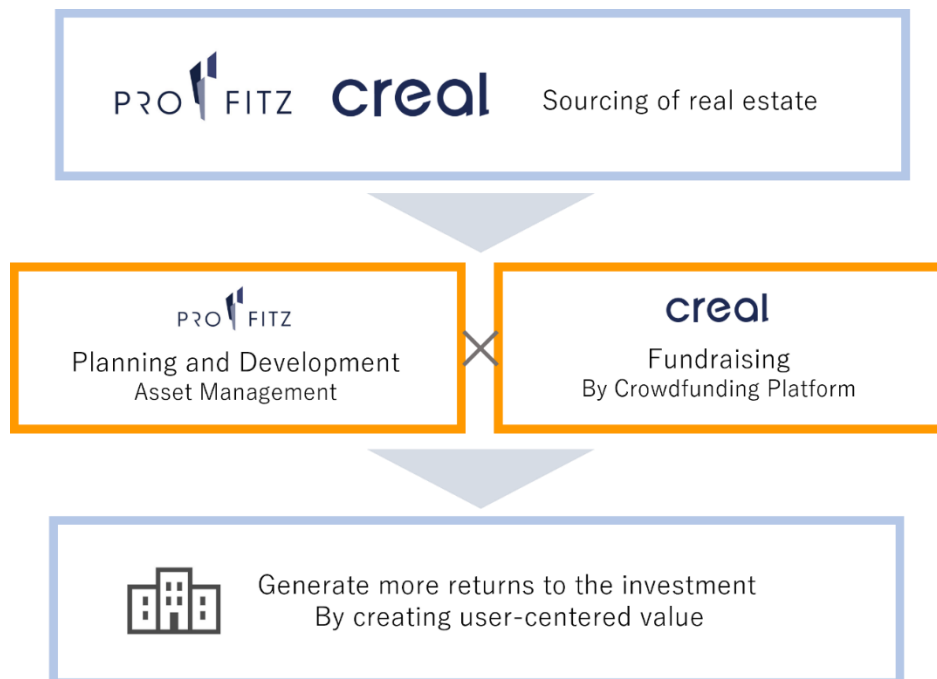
PRO FITZ creal Sourcing of real estate

PRO FITZ
Planning and Development
Asset Management

×

creal
Fundraising
By Crowdfunding Platform

Generate more returns to the investment
By creating user-centered value